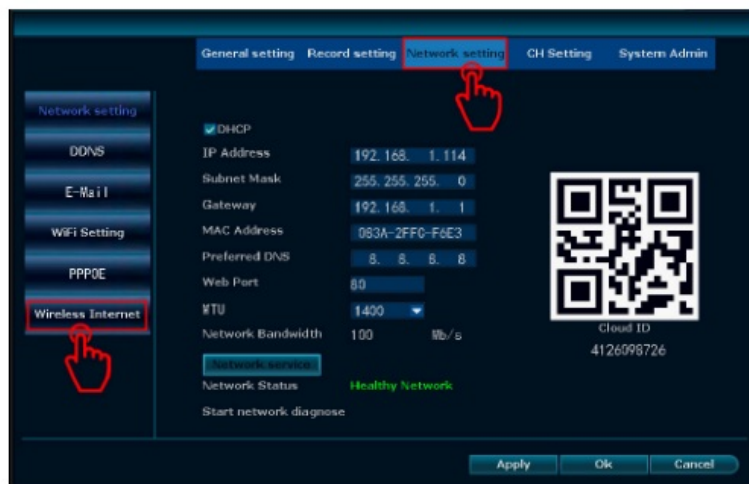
General setting Record setting Network setting CH Setting System Admin

Network setting
DDNS
E-Mail
WiFi Setting
PPPOE
Wireless Internet

DHCP
IP Address 192. 168. 1. 114
Subnet Mask 255. 255. 255. 0
Gateway 192. 168. 1. 1
MAC Address 083A-2FFC-F6E3
Preferred DNS 8. 8. 8. 8
Web Port 80
MTU 1400
Network Bandwidth 100 Mb/s
Network service
Network Status Healthy Network
Start network diagnose

Cloud ID
4126098726

Apply Ok Cancel